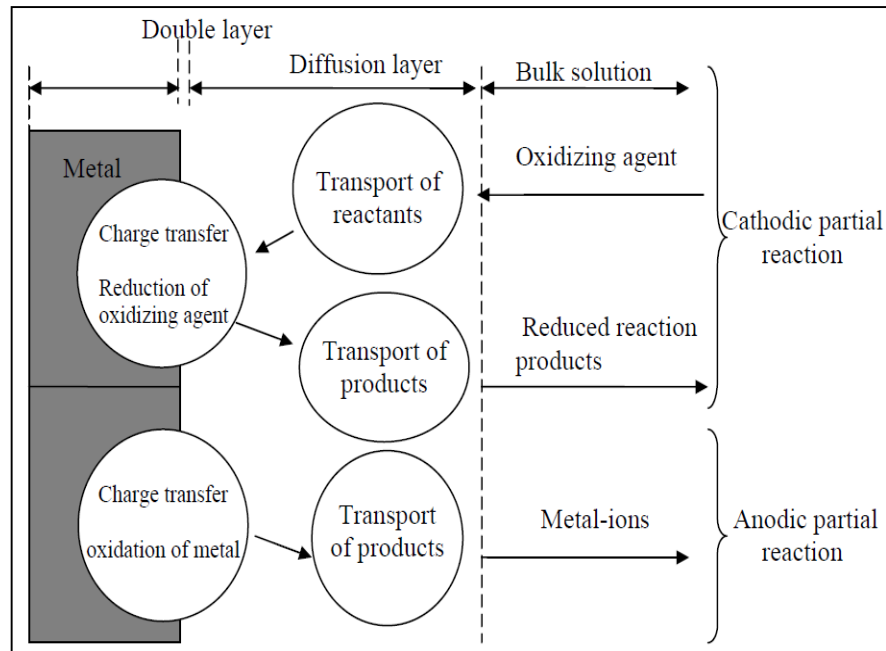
Double layer

Diffusion layer

Bulk solution

Metal

Transport of reactants

Oxidizing agent

Charge transfer

Reduction of oxidizing agent

Cathodic partial reaction

Transport of products

Reduced reaction products

Charge transfer

oxidation of metal

Transport of products

Metal-ions

Anodic partial reaction